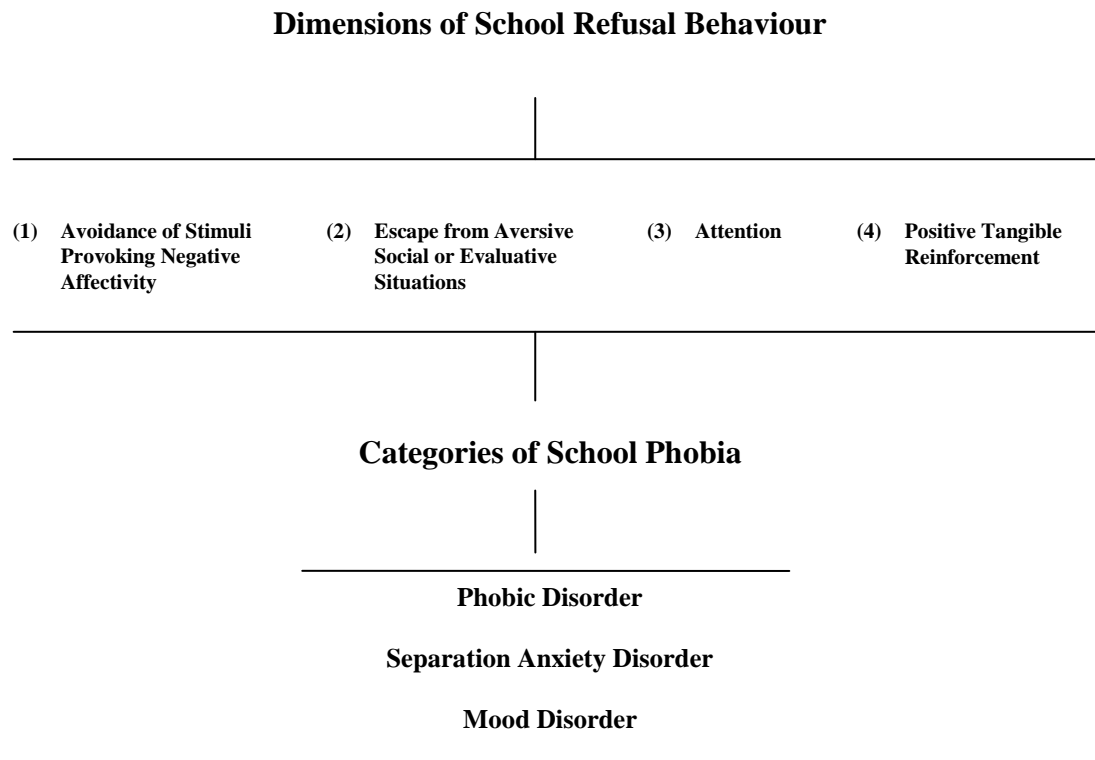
Dimensions of School Refusal Behaviour

(1) Avoidance of Stimuli Provoking Negative Affectivity

(2) Escape from Aversive Social or Evaluative Situations

(3) Attention

(4) Positive Tangible Reinforcement

Categories of School Phobia

Phobic Disorder

Separation Anxiety Disorder

Mood Disorder